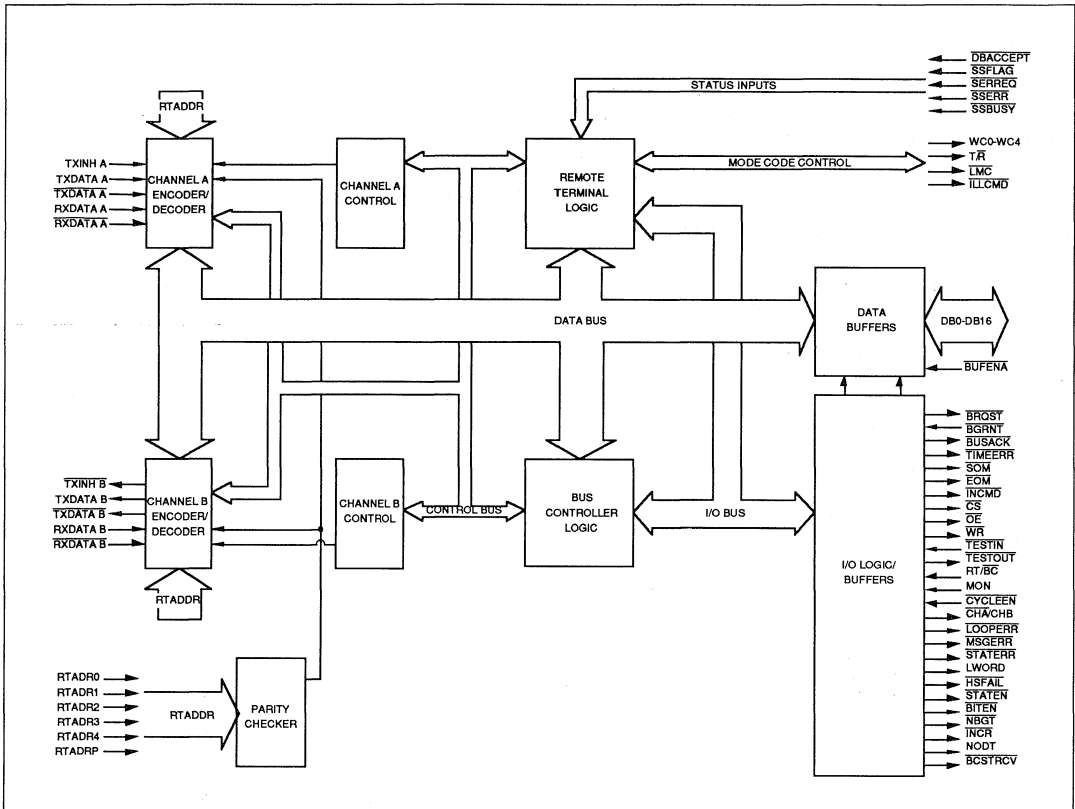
$\overline{DBACCEPT}$
$\overline{SSFLAG}$
$\overline{SERREQ}$
$\overline{SSERR}$
$\overline{SSBUSY}$
STATUS INPUTS
RTADDR
TXINH A
TXDATA A
$\overline{TXDATA A}$
RXDATA A
$\overline{RXDATA A}$
CHANNEL A ENCODER/ DECODER
CHANNEL A CONTROL
REMOTE TERMINAL LOGIC
MODE CODE CONTROL
WC0-WC4
$T/\overline{R}$
$\overline{LMC}$
$\overline{ILLCMD}$
DATA BUS
DATA BUFFERS
DB0-DB16
$\overline{BUFENA}$
$\overline{BRQST}$
$\overline{BGRNT}$
$\overline{BUSACK}$
$\overline{TIMEERR}$
$\overline{SOM}$
$\overline{EOM}$
$\overline{INCMD}$
$\overline{CS}$
$\overline{OE}$
$\overline{WR}$
$\overline{TESTIN}$
TESTOUT
$RT/\overline{BC}$
MON
$\overline{CYCLEEN}$
$CHA/\overline{CHB}$
$\overline{LOOPERR}$
$\overline{MSGERR}$
STATERR
LWORD
$\overline{HSFAIL}$
$\overline{STATEN}$
$\overline{BITEN}$
$\overline{NBGT}$
$\overline{INCR}$
NODT
$\overline{BCSTRCV}$
$\overline{TXINH B}$
TXDATA B
$\overline{TXDATA B}$
RXDATA B
$\overline{RXDATA B}$
CHANNEL B ENCODER/ DECODER
CHANNEL B CONTROL
CONTROL BUS
BUS CONTROLLER LOGIC
I/O BUS
I/O LOGIC/ BUFFERS
RTADDR
RTADR0
RTADR1
RTADR2
RTADR3
RTADR4
RTADRP
RTADDR
PARITY CHECKER